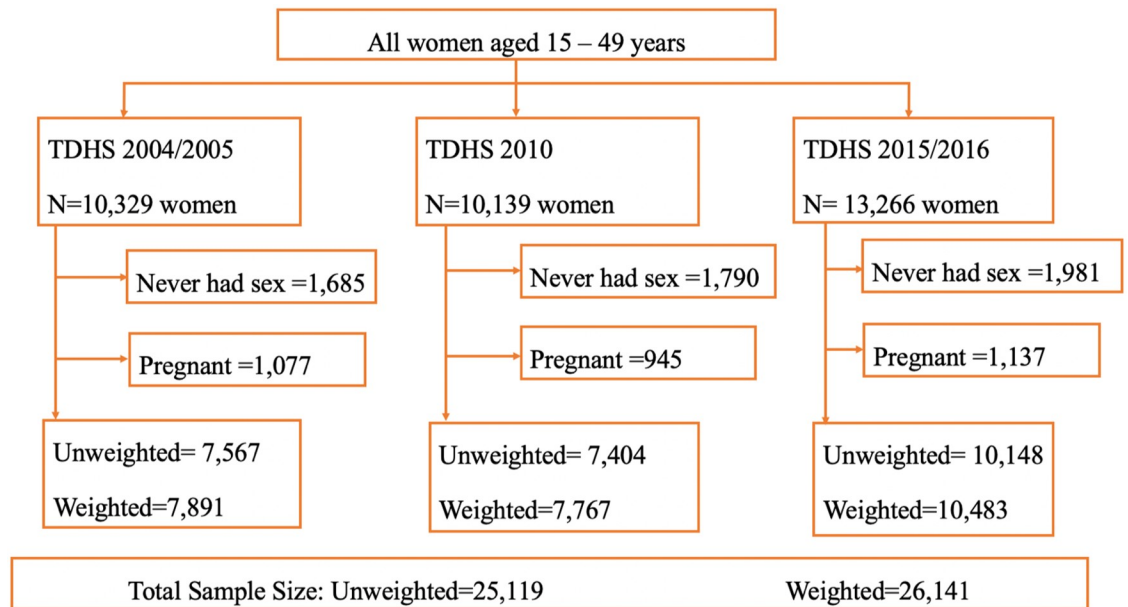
All women aged 15 – 49 years

TDHS 2004/2005

N=10,329 women

Never had sex =1,685

Pregnant =1,077

Unweighted= 7,567

Weighted=7,891

TDHS 2010

N=10,139 women

Never had sex =1,790

Pregnant =945

Unweighted= 7,404

Weighted=7,767

TDHS 2015/2016

N= 13,266 women

Never had sex =1,981

Pregnant =1,137

Unweighted= 10,148

Weighted=10,483

Total Sample Size: Unweighted=25,119 Weighted=26,141